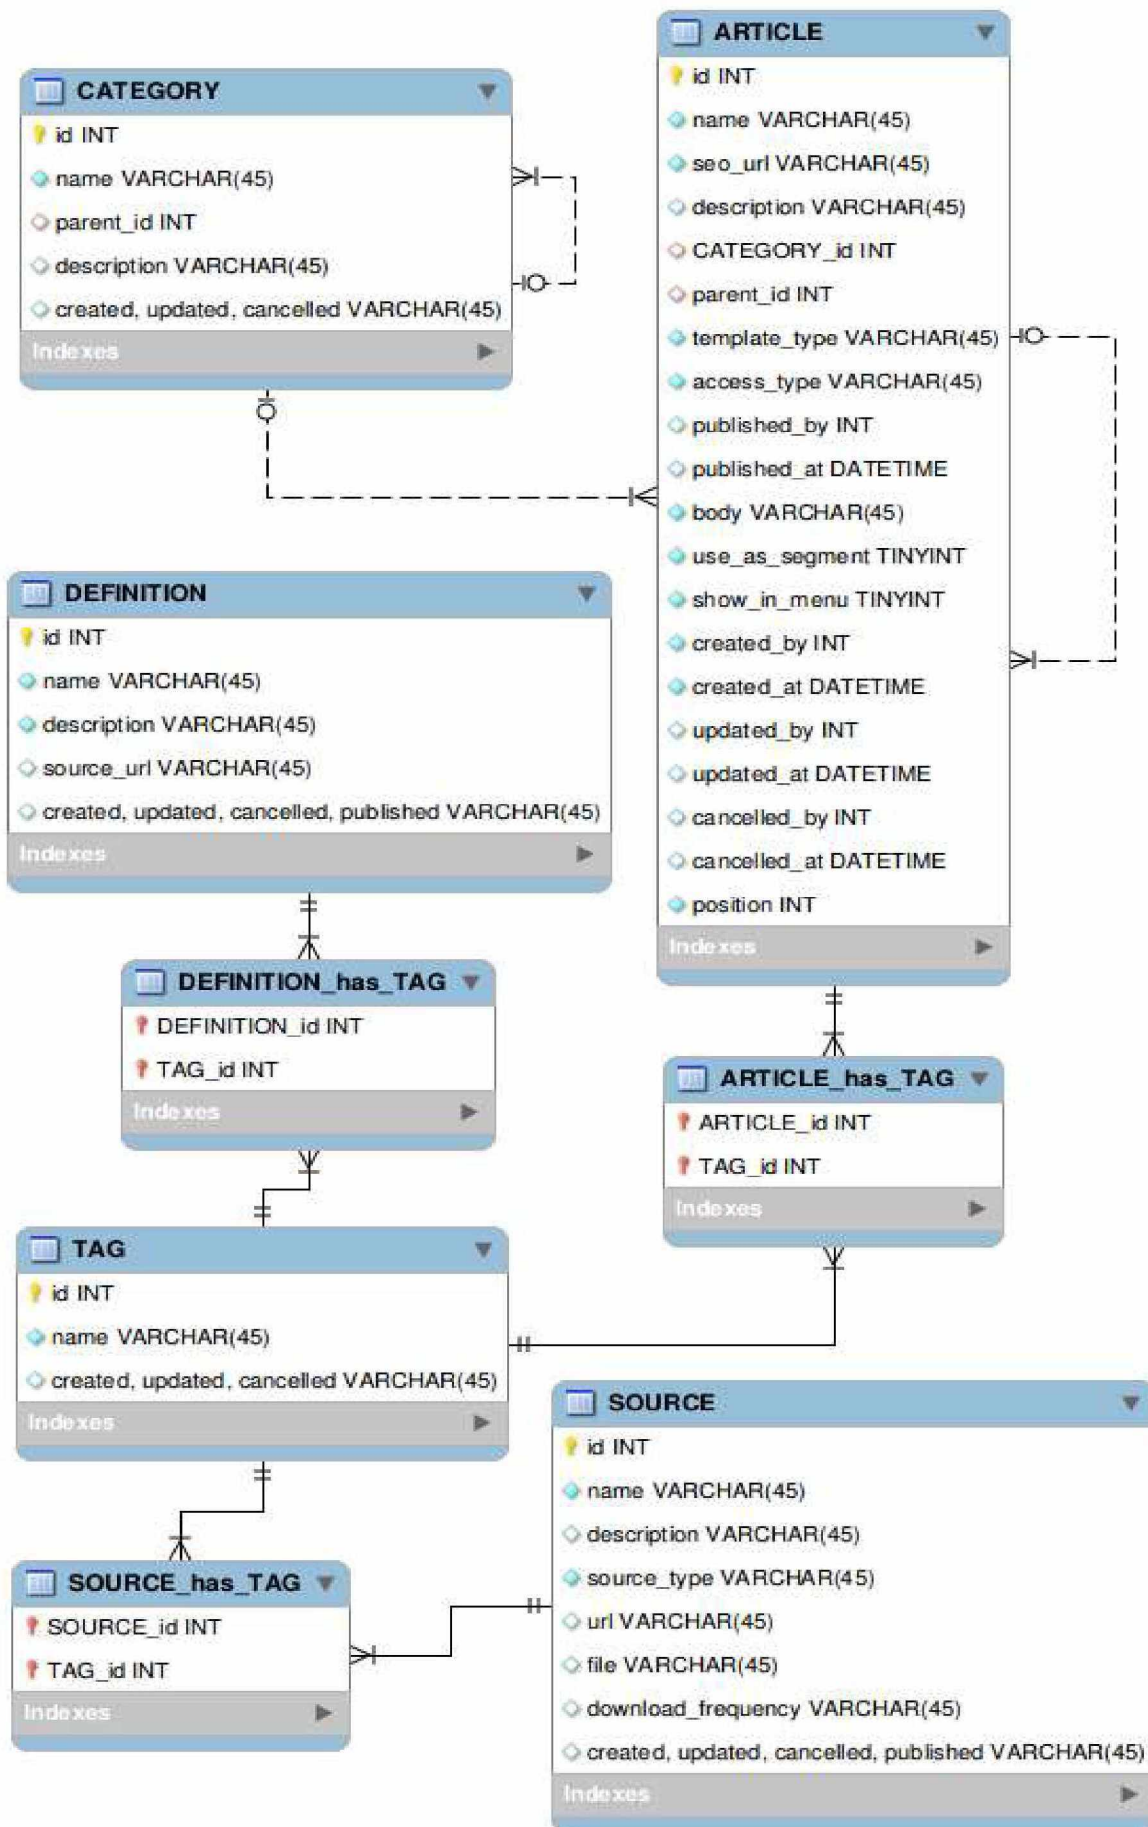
CATEGORY
id INT
name VARCHAR(45)
parent_id INT
description VARCHAR(45)
created, updated, cancelled VARCHAR(45)
Indexes

ARTICLE
id INT
name VARCHAR(45)
seo_url VARCHAR(45)
description VARCHAR(45)
CATEGORY_id INT
parent_id INT
template_type VARCHAR(45)
access_type VARCHAR(45)
published_by INT
published_at DATETIME
body VARCHAR(45)
use_as_segment TINYINT
show_in_menu TINYINT
created_by INT
created_at DATETIME
updated_by INT
updated_at DATETIME
cancelled_by INT
cancelled_at DATETIME
position INT
Indexes

DEFINITION
id INT
name VARCHAR(45)
description VARCHAR(45)
source_url VARCHAR(45)
created, updated, cancelled, published VARCHAR(45)
Indexes

DEFINITION_has_TAG
DEFINITION_id INT
TAG_id INT
Indexes

ARTICLE_has_TAG
ARTICLE_id INT
TAG_id INT
Indexes

TAG
id INT
name VARCHAR(45)
created, updated, cancelled VARCHAR(45)
Indexes

SOURCE
id INT
name VARCHAR(45)
description VARCHAR(45)
source_type VARCHAR(45)
url VARCHAR(45)
file VARCHAR(45)
download_frequency VARCHAR(45)
created, updated, cancelled, published VARCHAR(45)
Indexes

SOURCE_has_TAG
SOURCE_id INT
TAG_id INT
Indexes